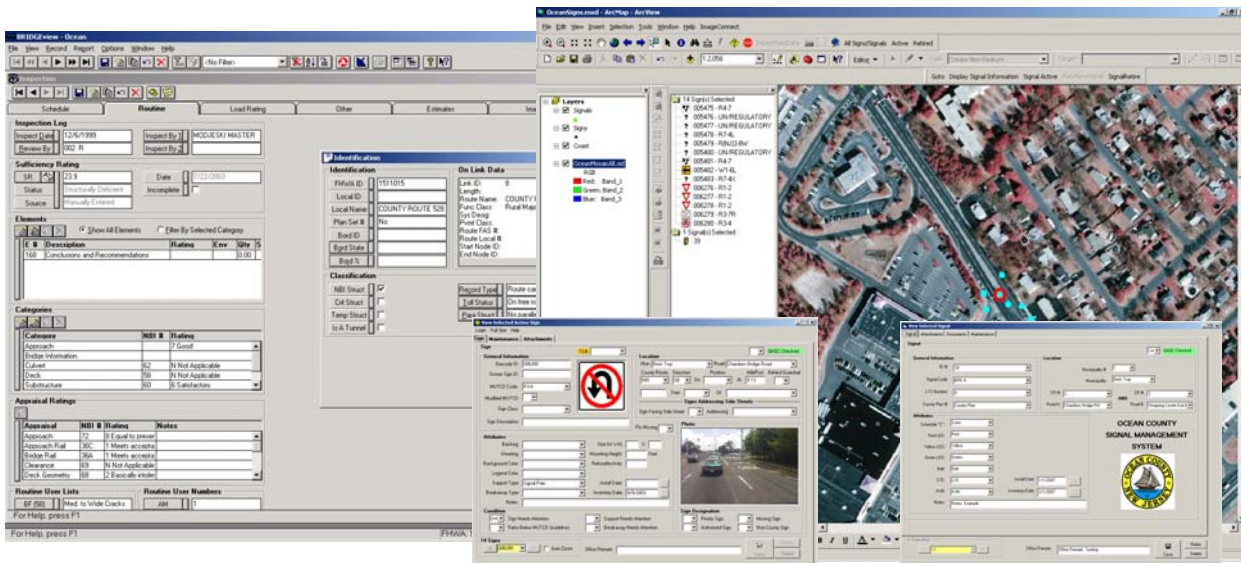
BRIDGEview - Ocean
File View Record Report Options Window Help
<No Filter>
Inspection
Schedule Routine Load Rating Other Estimates
Inspection Log
Inspect Date 12/6/1999 Inspect By 1 MODJESKI MASTER
Review By 002 R Inspect By 2
Sufficiency Rating
SR 23.9 Date 7/22/2003
Status Structurally Deficient Incomplete
Source Manually Entered
Elements
Show All Elements Filter By Selected Category
E # Description Rating Env Qty
168 Conclusions and Recommendations 0.00
Categories
| Category | NBI # | Rating |
|---|---|---|
| Approach | | 7 Good |
| Bridge Information | | |
| Culvert | 62 | N Not Applicable |
| Deck | 58 | N Not Applicable |
| Substructure | 60 | 6 Satisfactory |
Appraisal Ratings
| Appraisal | NBI # | Rating | Notes |
|---|---|---|---|
| Approach | 72 | 8 Equal to preser | |
| Approach Rail | 36C | 1 Meets accepta | |
| Bridge Rail | 36A | 1 Meets accepta | |
| Clearance | 69 | N Not Applicable | |
| Deck Geometry | 68 | 2 Basically intoler | |
Routine User Lists Routine User Numbers
BF (58) Med. to Wide Cracks AM 1
For Help, press F1
For Help, press F1 FHWA
Identification
Identification
FHWA ID 1511015
Local ID
Local Name COUNTY ROUTE 528
Plan Set # No
Bord ID
Bord State
Bord %
On Link Data
Link ID: 0
Length:
Route Name: COUNTY
Func Class: Rural Maj
Sys Desig:
Pmnt Class:
Route FAS #:
Route Local #:
Start Node ID:
End Node ID:
Classification
NBI Struct
Crit Struct
Temp Struct
Is A Tunnel
Record Type Route ca
Toll Status On free ro
Para Struct No paral
OceanSigns.mxd - ArcMap - ArcView
File Edit View Insert Selection Tools Window Help ImageConnect
All Signs/Signals Active Retired
Create New Feature
Editor
Goto Display Signal Information Signal Active Signal Retire
Layers
Signals
Signs
Coast
OceanMosaicAll.sid
RGB
Red: Band_1
Green: Band_2
Blue: Band_3
14 Sign(s) Selected
005475 - R4-7
005476 - UN/REGULATORY
005477 - UN/REGULATORY
005478 - R7-6L
005479 - R(N)3-8M
005480 - UN/REGULATORY
005481 - R4-7
005482 - W1-6L
005483 - R7-8X
006276 - R1-2
006277 - R1-2
006278 - R1-2
006279 - R3-7R
006280 - R3-4
1 Signal(s) Selected
39
View Selected Active Sign
Sign Maintenance Attachments
General Information
Location
Attributes
Photo
Condition
Sign Designation
14 Signs
View Selected Signal
Signal Attachments Documents Maintenance
General Information
Location
Attributes
OCEAN COUNTY
SIGNAL MANAGEMENT
SYSTEM
OCEAN COUNTY NEW JERSEY